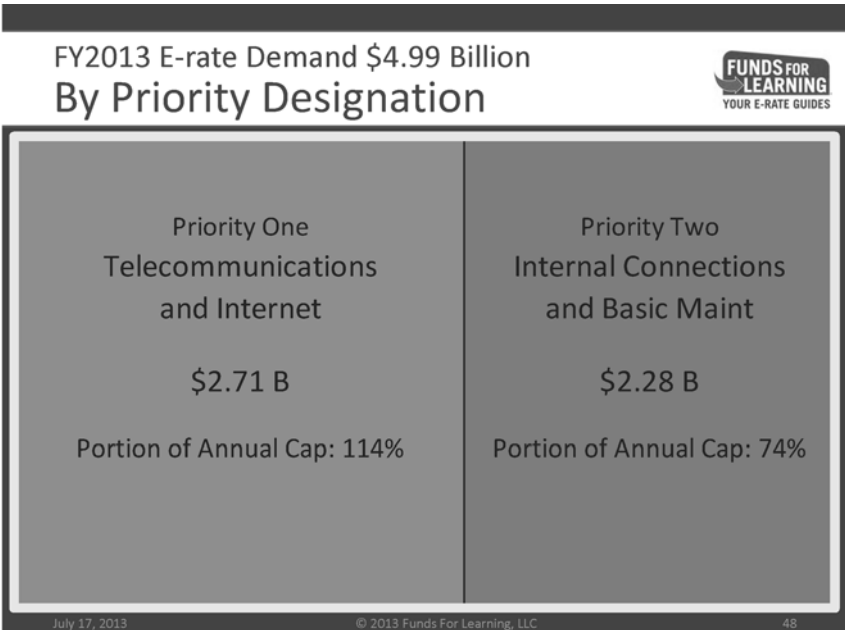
FY2013 E-rate Demand \$4.99 Billion
By Priority Designation

FUNDS FOR LEARNING
YOUR E-RATE GUIDES

Priority One
Telecommunications and Internet

\$2.71 B

Portion of Annual Cap: 114%

Priority Two
Internal Connections and Basic Maint

\$2.28 B

Portion of Annual Cap: 74%

July 17, 2013 © 2013 Funds For Learning, LLC 48